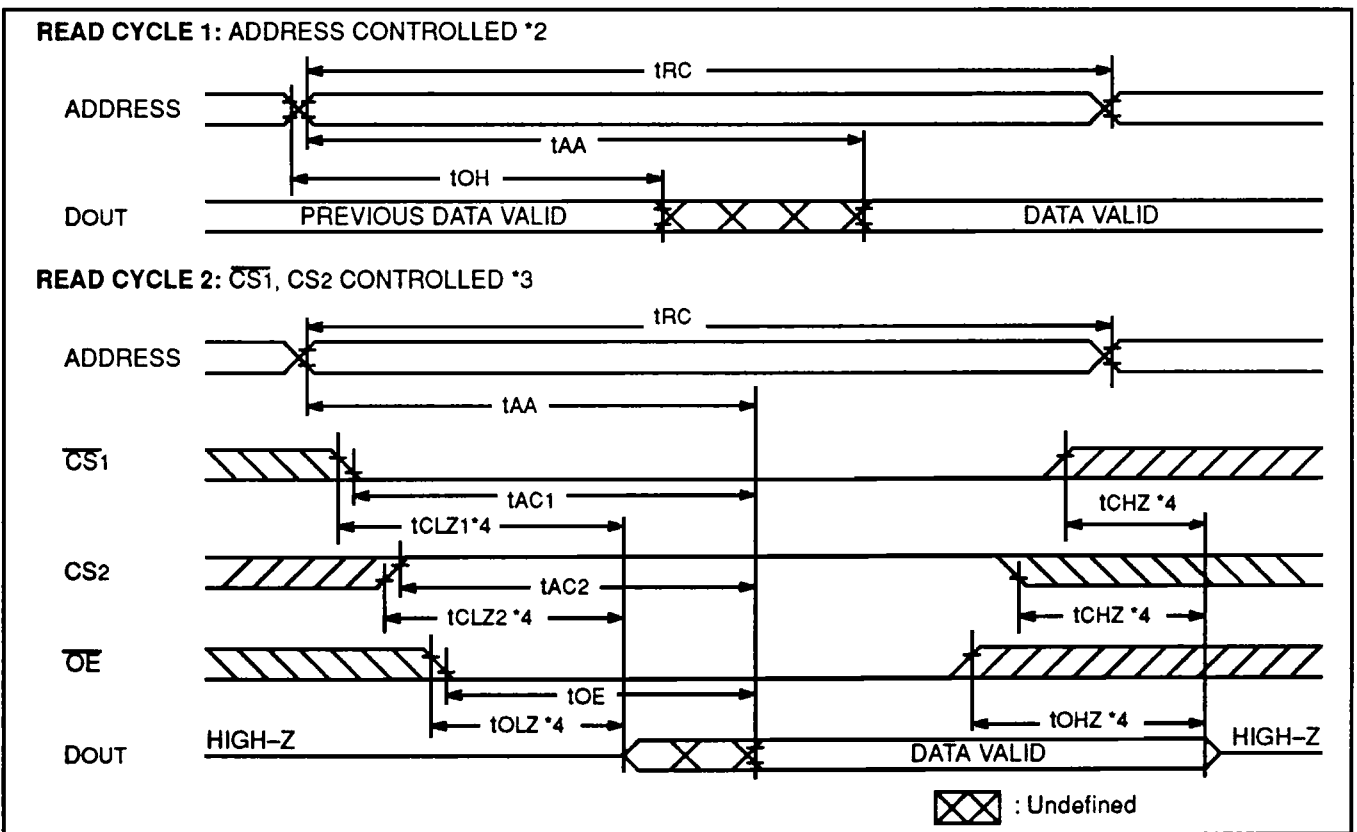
READ CYCLE 1: ADDRESS CONTROLLED *2

tRC

ADDRESS

tAA

tOH

DOUT PREVIOUS DATA VALID DATA VALID

READ CYCLE 2: $\overline{CS1}$, CS2 CONTROLLED *3

tRC

ADDRESS

tAA

$\overline{CS1}$

tAC1

tCLZ1*4

tCHZ *4

CS2

tAC2

tCLZ2 *4

tCHZ *4

$\overline{OE}$

tOE

tOLZ *4

tOHZ *4

DOUT HIGH-Z DATA VALID HIGH-Z

: Undefined